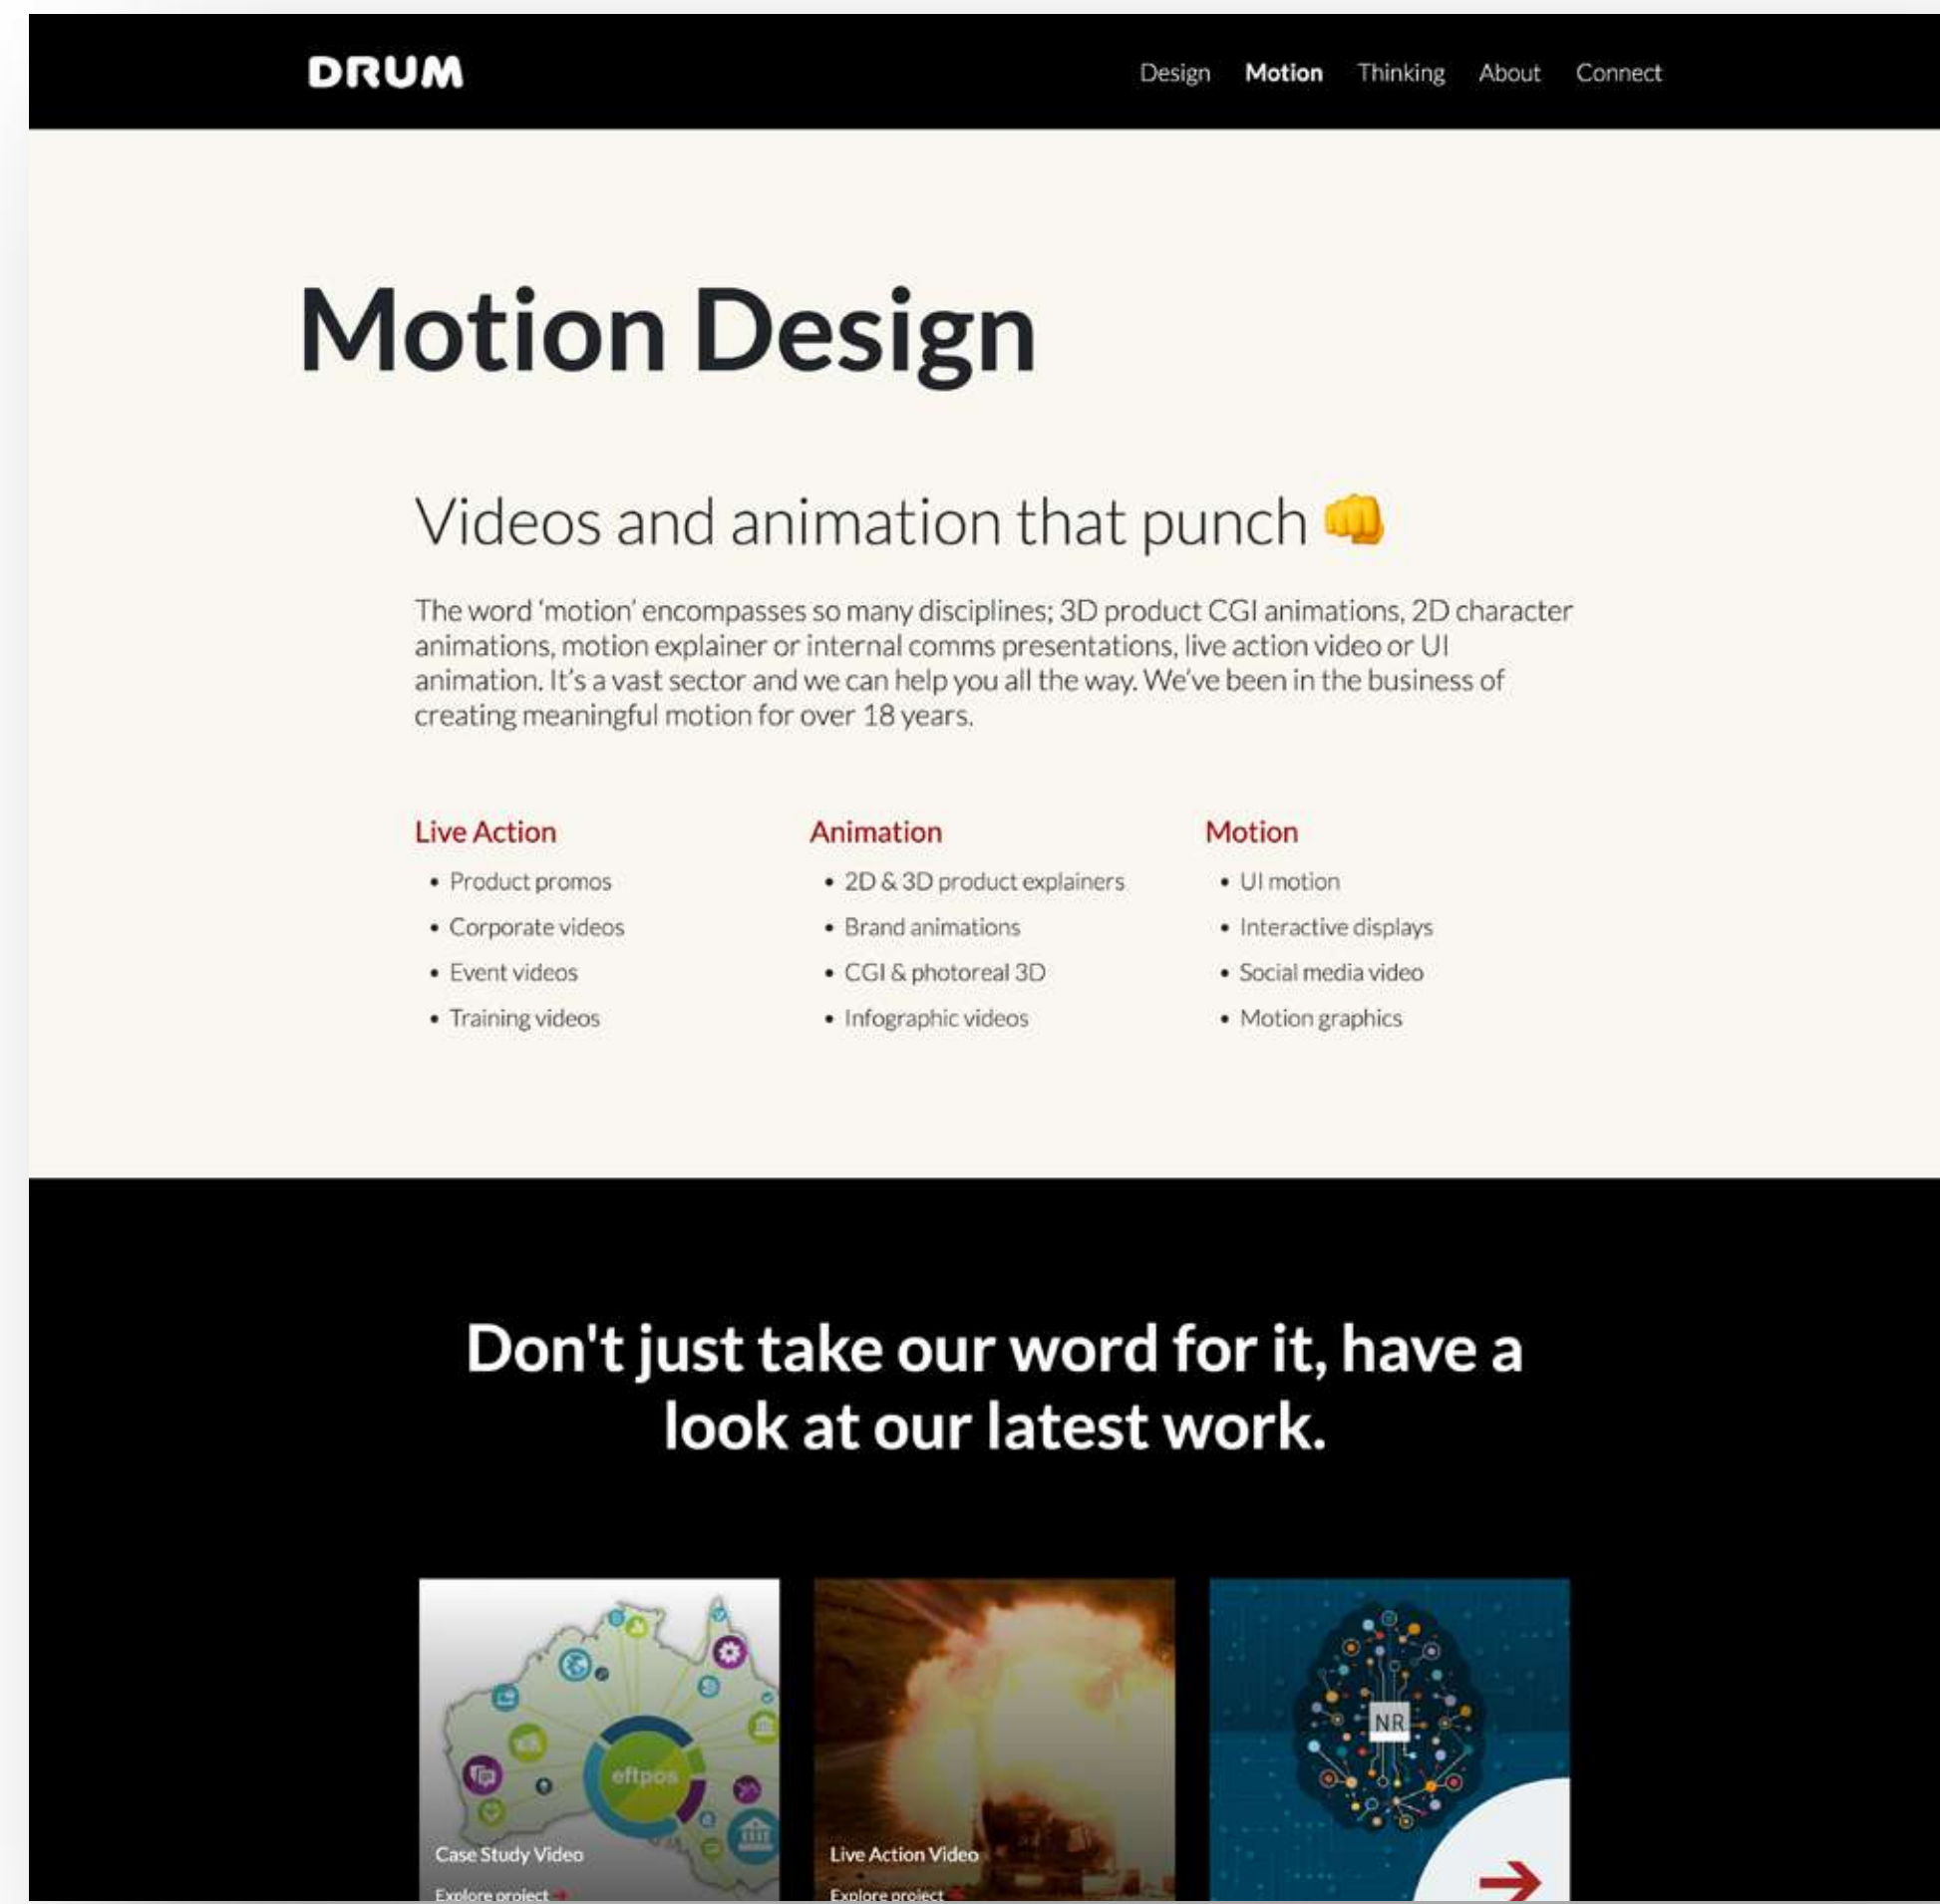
DRUM

Design Motion Thinking About Connect

Motion Design

Videos and animation that punch 👊

The word 'motion' encompasses so many disciplines; 3D product CGI animations, 2D character animations, motion explainer or internal comms presentations, live action video or UI animation. It's a vast sector and we can help you all the way. We've been in the business of creating meaningful motion for over 18 years.

Live Action
- Product promos
- Corporate videos
- Event videos
- Training videos

Animation
- 2D & 3D product explainers
- Brand animations
- CGI & photoreal 3D
- Infographic videos

Motion
- UI motion
- Interactive displays
- Social media video
- Motion graphics

Don't just take our word for it, have a look at our latest work.

eftpos

Case Study Video
Explore project

Live Action Video
Explore project

NR